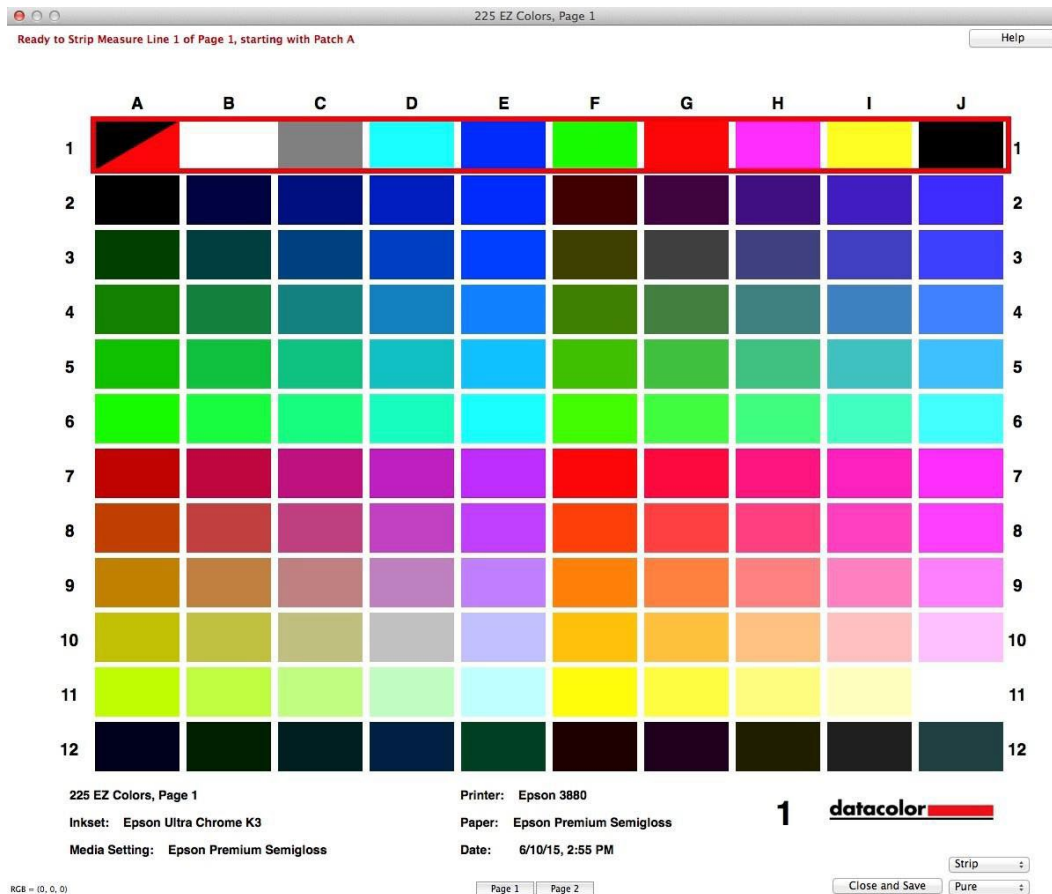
225 EZ Colors, Page 1

Ready to Strip Measure Line 1 of Page 1, starting with Patch A

Help

| | A | B | C | D | E | F | G | H | I | J | |
|---|---|---|---|---|---|---|---|---|---|---|---|
| 1 | | | | | | | | | | | 1 |
| 2 | | | | | | | | | | | 2 |
| 3 | | | | | | | | | | | 3 |
| 4 | | | | | | | | | | | 4 |
| 5 | | | | | | | | | | | 5 |
| 6 | | | | | | | | | | | 6 |
| 7 | | | | | | | | | | | 7 |
| 8 | | | | | | | | | | | 8 |
| 9 | | | | | | | | | | | 9 |
| 10 | | | | | | | | | | | 10 |
| 11 | | | | | | | | | | | 11 |
| 12 | | | | | | | | | | | 12 |

225 EZ Colors, Page 1

Inkset: Epson Ultra Chrome K3

Media Setting: Epson Premium Semigloss

Printer: Epson 3880

Paper: Epson Premium Semigloss

Date: 6/10/15, 2:55 PM

1

datacolor

RGB = (0, 0, 0)

Page 1 Page 2

Strip

Close and Save

Pure